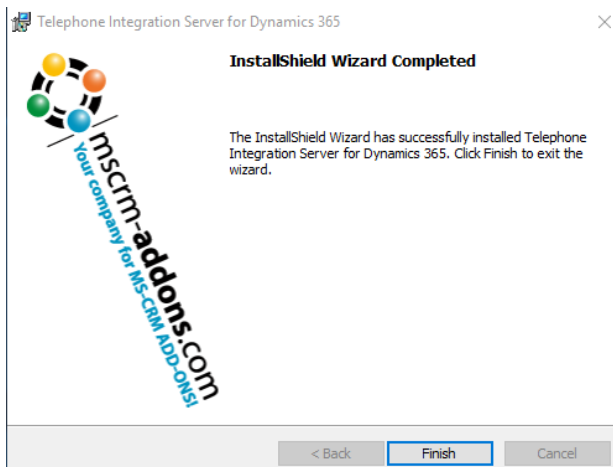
Telephone Integration Server for Dynamics 365

mscrm-addons.com
Your company for MS-CRM ADD-ONS!

InstallShield Wizard Completed

The InstallShield Wizard has successfully installed Telephone Integration Server for Dynamics 365. Click Finish to exit the wizard.

< Back
Finish
Cancel